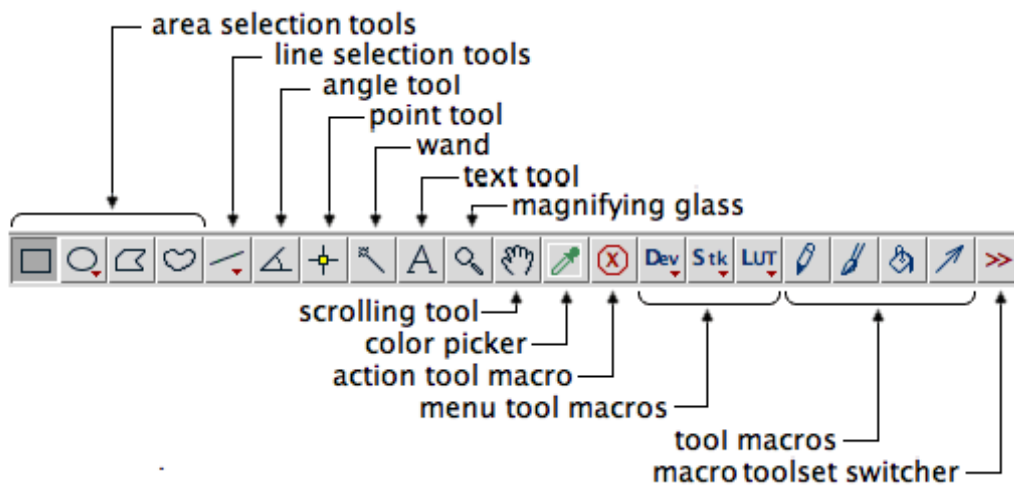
area selection tools
line selection tools
angle tool
point tool
wand
text tool
magnifying glass

A

Dev
Stk
LUT
>>

scrolling tool
color picker
action tool macro
menu tool macros
tool macros
macro toolset switcher